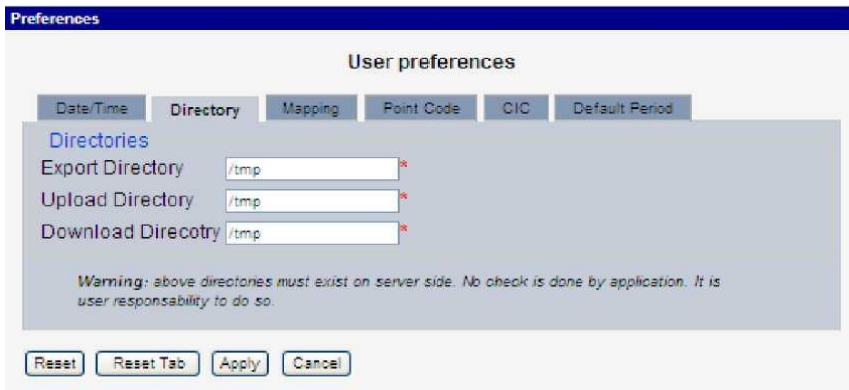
Preferences

User preferences

Date/Time | Directory | Mapping | Point Code | CIC | Default Period

Directories

Export Directory /tmp *

Upload Directory /tmp *

Download Direcotry /tmp *

Warning: above directories must exist on server side. No check is done by application. It is user responsability to do so.

Reset | Reset Tab | Apply | Cancel